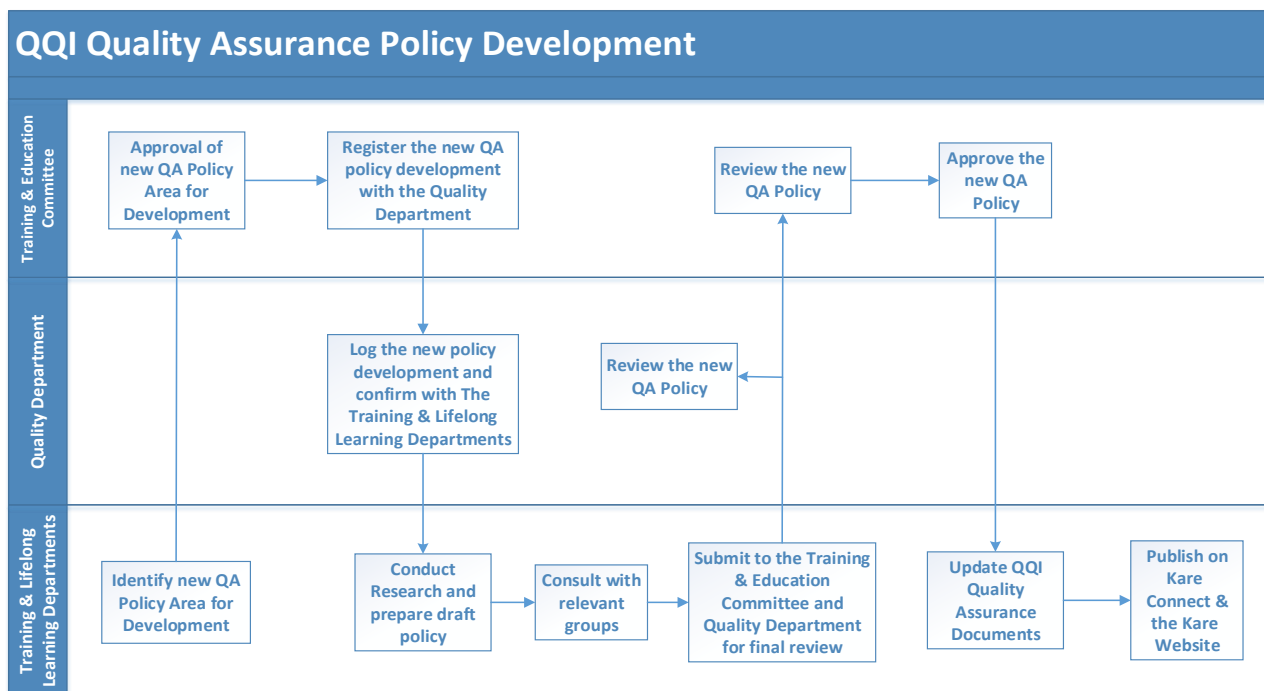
QQI Quality Assurance Policy Development

Training & Education Committee

Approval of new QA Policy Area for Development

Register the new QA policy development with the Quality Department

Review the new QA Policy

Approve the new QA Policy

Quality Department

Log the new policy development and confirm with The Training & Lifelong Learning Departments

Review the new QA Policy

Training & Lifelong Learning Departments

Identify new QA Policy Area for Development

Conduct Research and prepare draft policy

Consult with relevant groups

Submit to the Training & Education Committee and Quality Department for final review

Update QQI Quality Assurance Documents

Publish on Kare Connect & the Kare Website